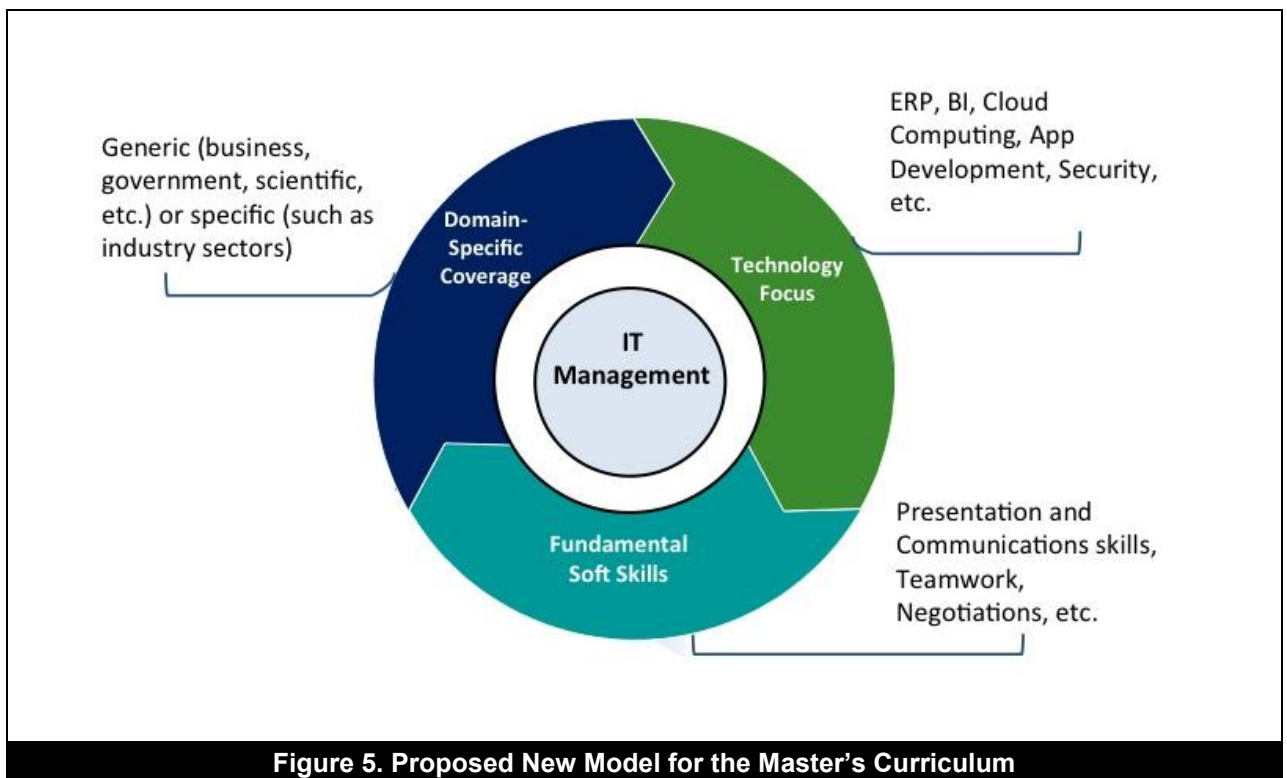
Generic (business, government, scientific, etc.) or specific (such as industry sectors)

ERP, BI, Cloud Computing, App Development, Security, etc.

Domain-Specific Coverage

Technology Focus

IT Management

Fundamental Soft Skills

Presentation and Communications skills, Teamwork, Negotiations, etc.

Figure 5. Proposed New Model for the Master's Curriculum